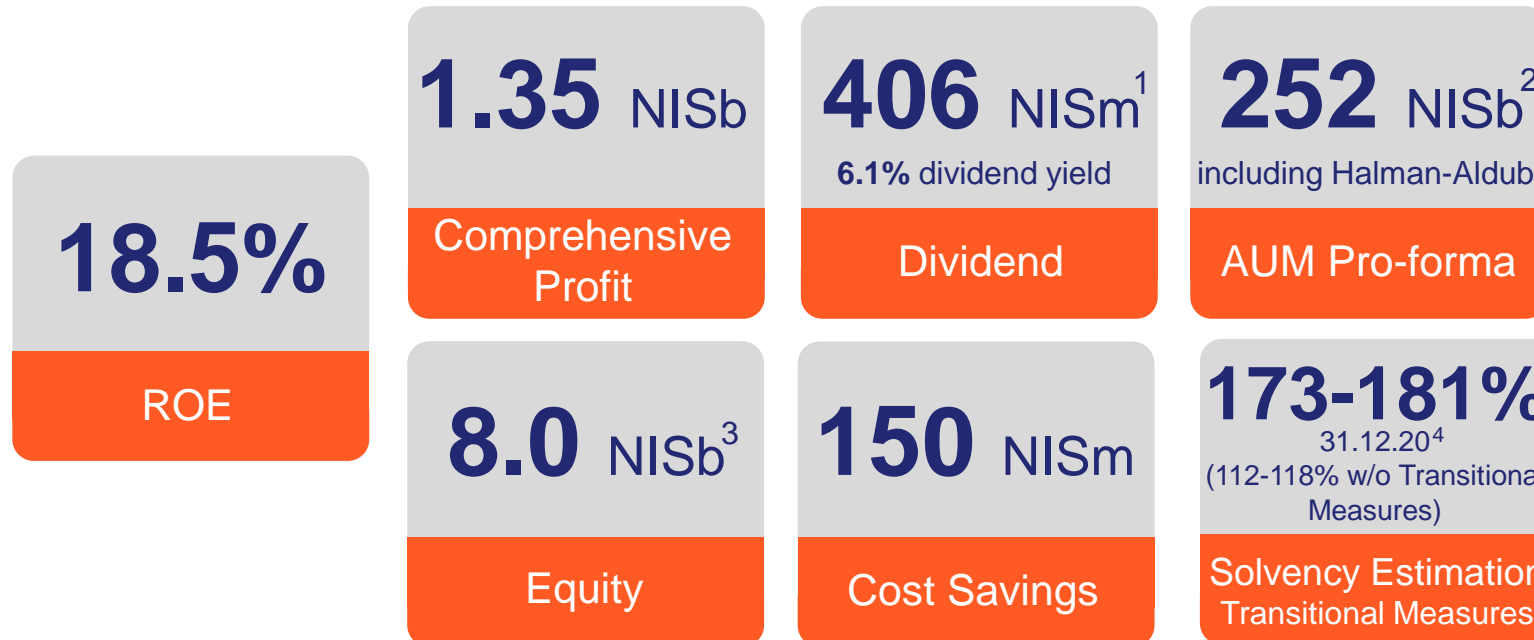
18.5%

ROE

1.35 NISb

Comprehensive Profit

406 NISm$^1$

6.1% dividend yield

Dividend

252 NISb$^2$

including Halman-Aldub

AUM Pro-forma

8.0 NISb$^3$

Equity

150 NISm

Cost Savings

173-181%

31.12.20$^4$

(112-118% w/o Transitiona

Measures)

Solvency Estimatio

Transitional Measures